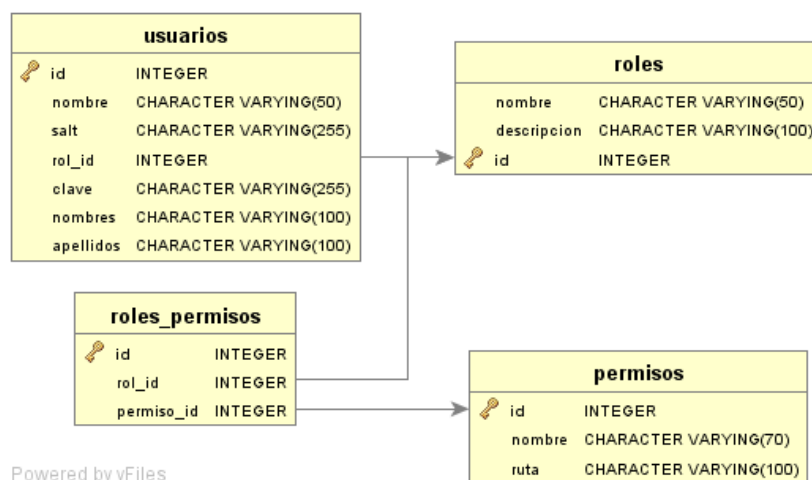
usuarios

| | |
|---|---|
| id | INTEGER |
| nombre | CHARACTER VARYING(50) |
| salt | CHARACTER VARYING(255) |
| rol_id | INTEGER |
| clave | CHARACTER VARYING(255) |
| nombres | CHARACTER VARYING(100) |
| apellidos | CHARACTER VARYING(100) |

roles

| | |
|---|---|
| nombre | CHARACTER VARYING(50) |
| descripcion | CHARACTER VARYING(100) |
| id | INTEGER |

roles_permisos

| | |
|---|---|
| id | INTEGER |
| rol_id | INTEGER |
| permiso_id | INTEGER |

permisos

| | |
|---|---|
| id | INTEGER |
| nombre | CHARACTER VARYING(70) |
| ruta | CHARACTER VARYING(100) |

Powered by yFiles